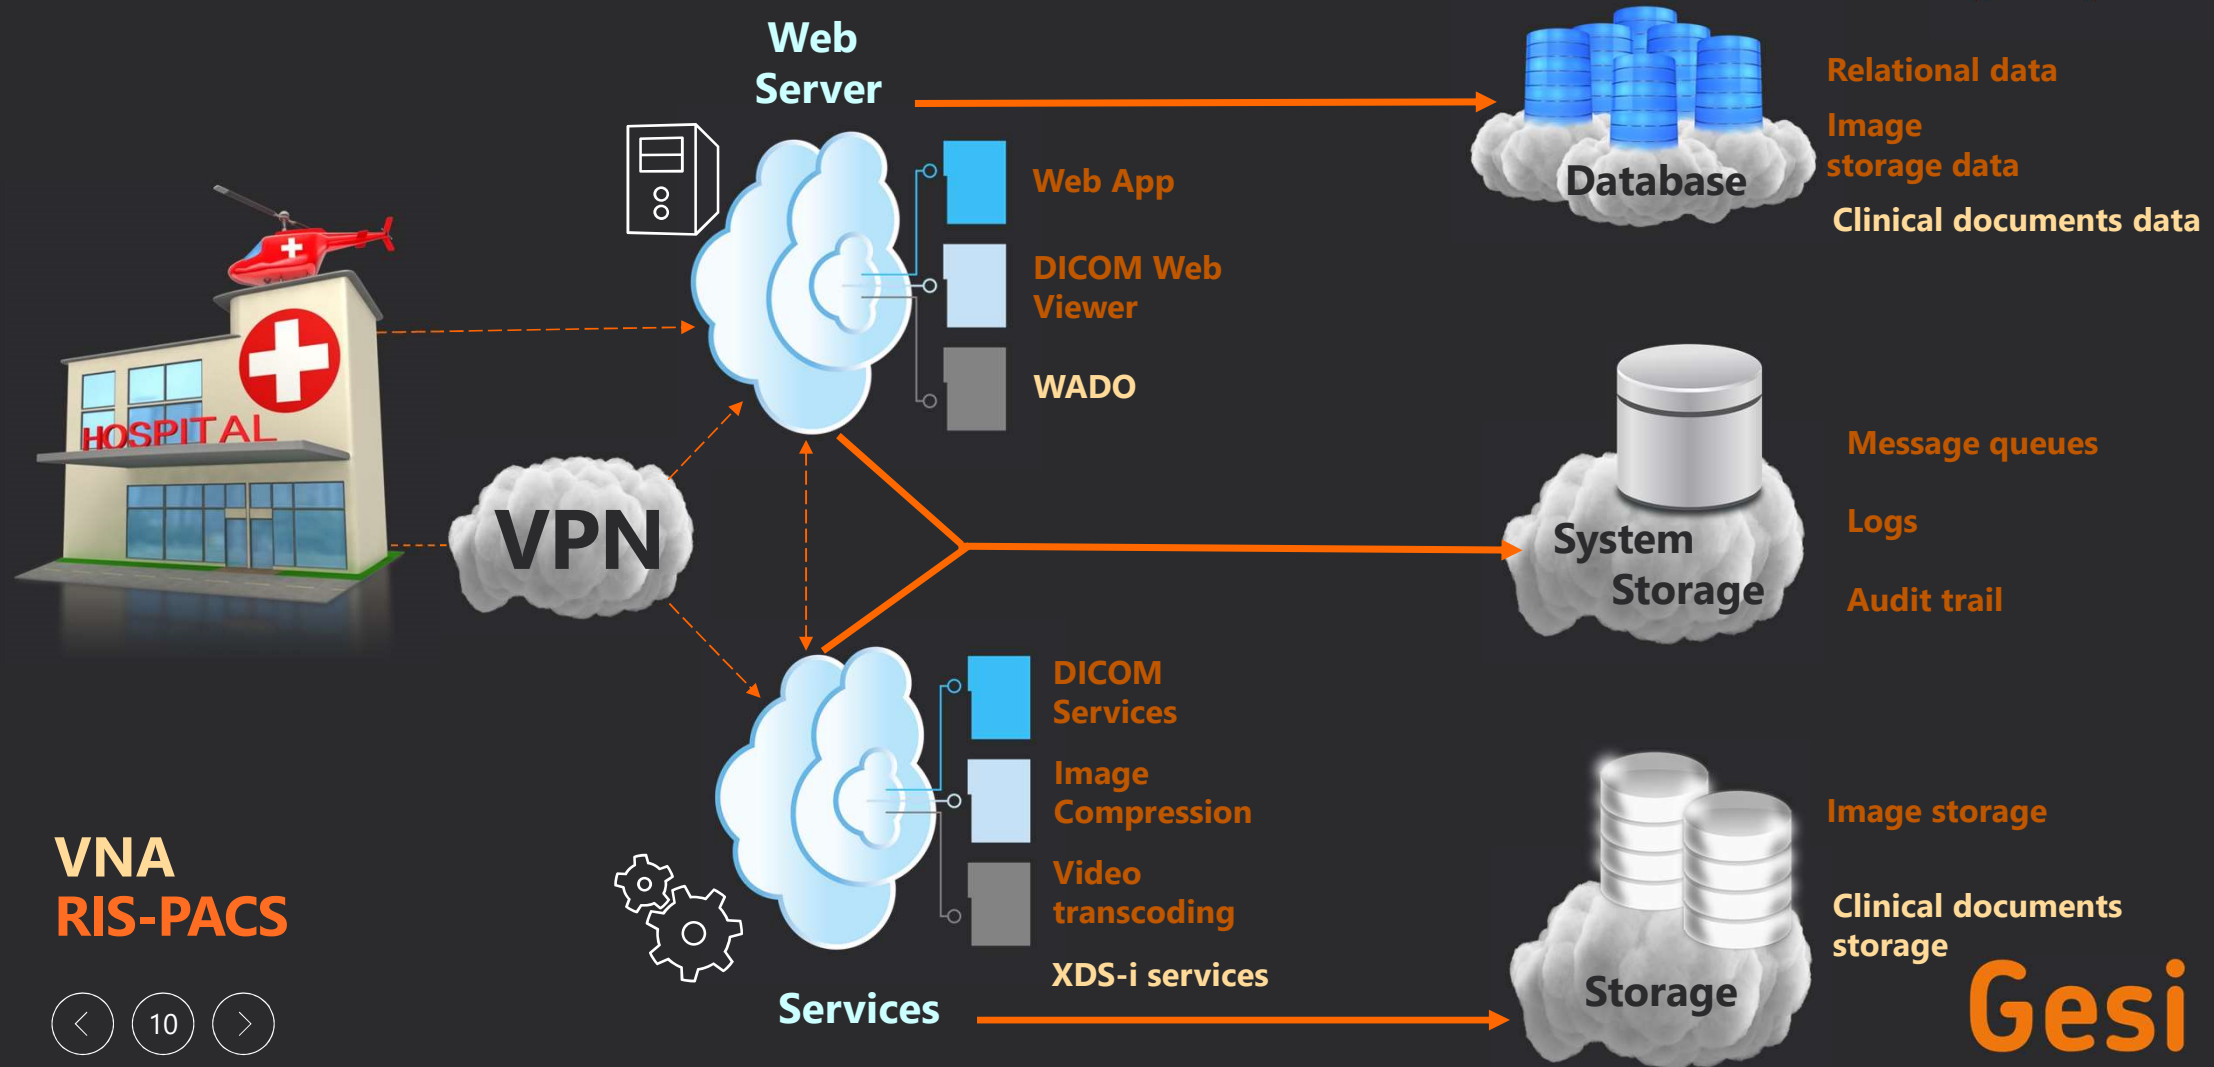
Web Server

Web App

DICOM Web Viewer

WADO

Database

Relational data

Image storage data

Clinical documents data

HOSPITAL

VPN

System Storage

Message queues

Logs

Audit trail

DICOM Services

Image Compression

Video transcoding

XDS-i services

Services

Storage

Image storage

Clinical documents storage

VNA
RIS-PACS

10

Gesi